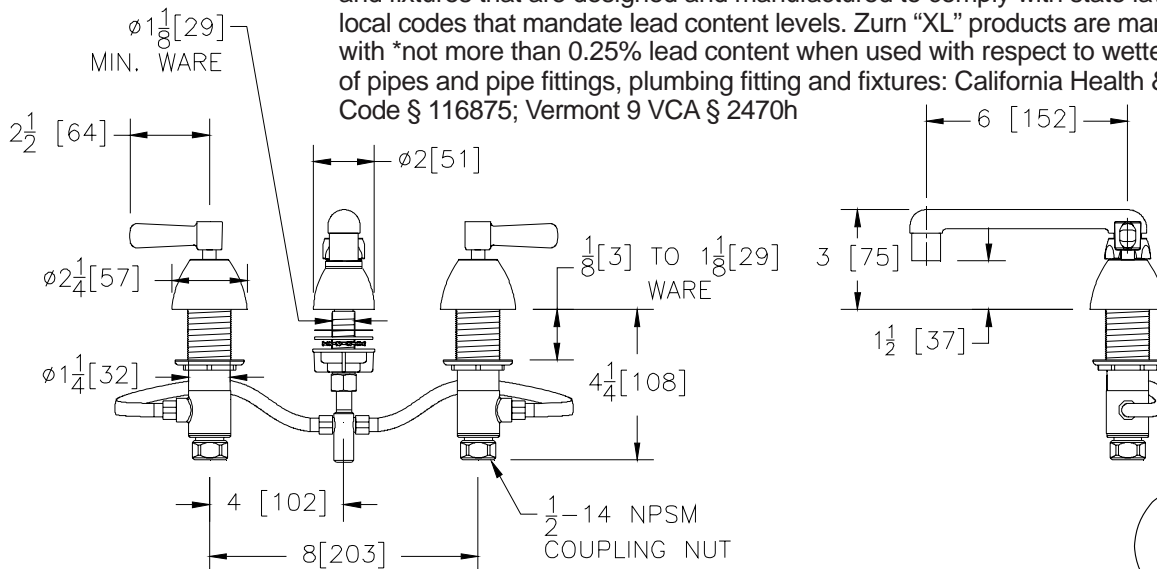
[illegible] and fixtures that are designed and manufactured to comply with state la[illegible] local codes that mandate lead content levels. Zurn "XL" products are ma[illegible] with *not more than 0.25% lead content when used with respect to wette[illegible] of pipes and pipe fittings, plumbing fitting and fixtures: California Health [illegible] Code § 116875; Vermont 9 VCA § 2470h

$\varnothing 1\frac{1}{8}$[29] MIN. WARE

$2\frac{1}{2}$ [64]

$\varnothing 2$[51]

$\varnothing 2\frac{1}{4}$[57]

$\frac{1}{8}$[3] TO $1\frac{1}{8}$[29] WARE

$\varnothing 1\frac{1}{4}$[32]

$4\frac{1}{4}$[108]

4 [102]

8[203]

$\frac{1}{2}$-14 NPSM COUPLING NUT

6 [152]

3 [75]

$1\frac{1}{2}$ [37]